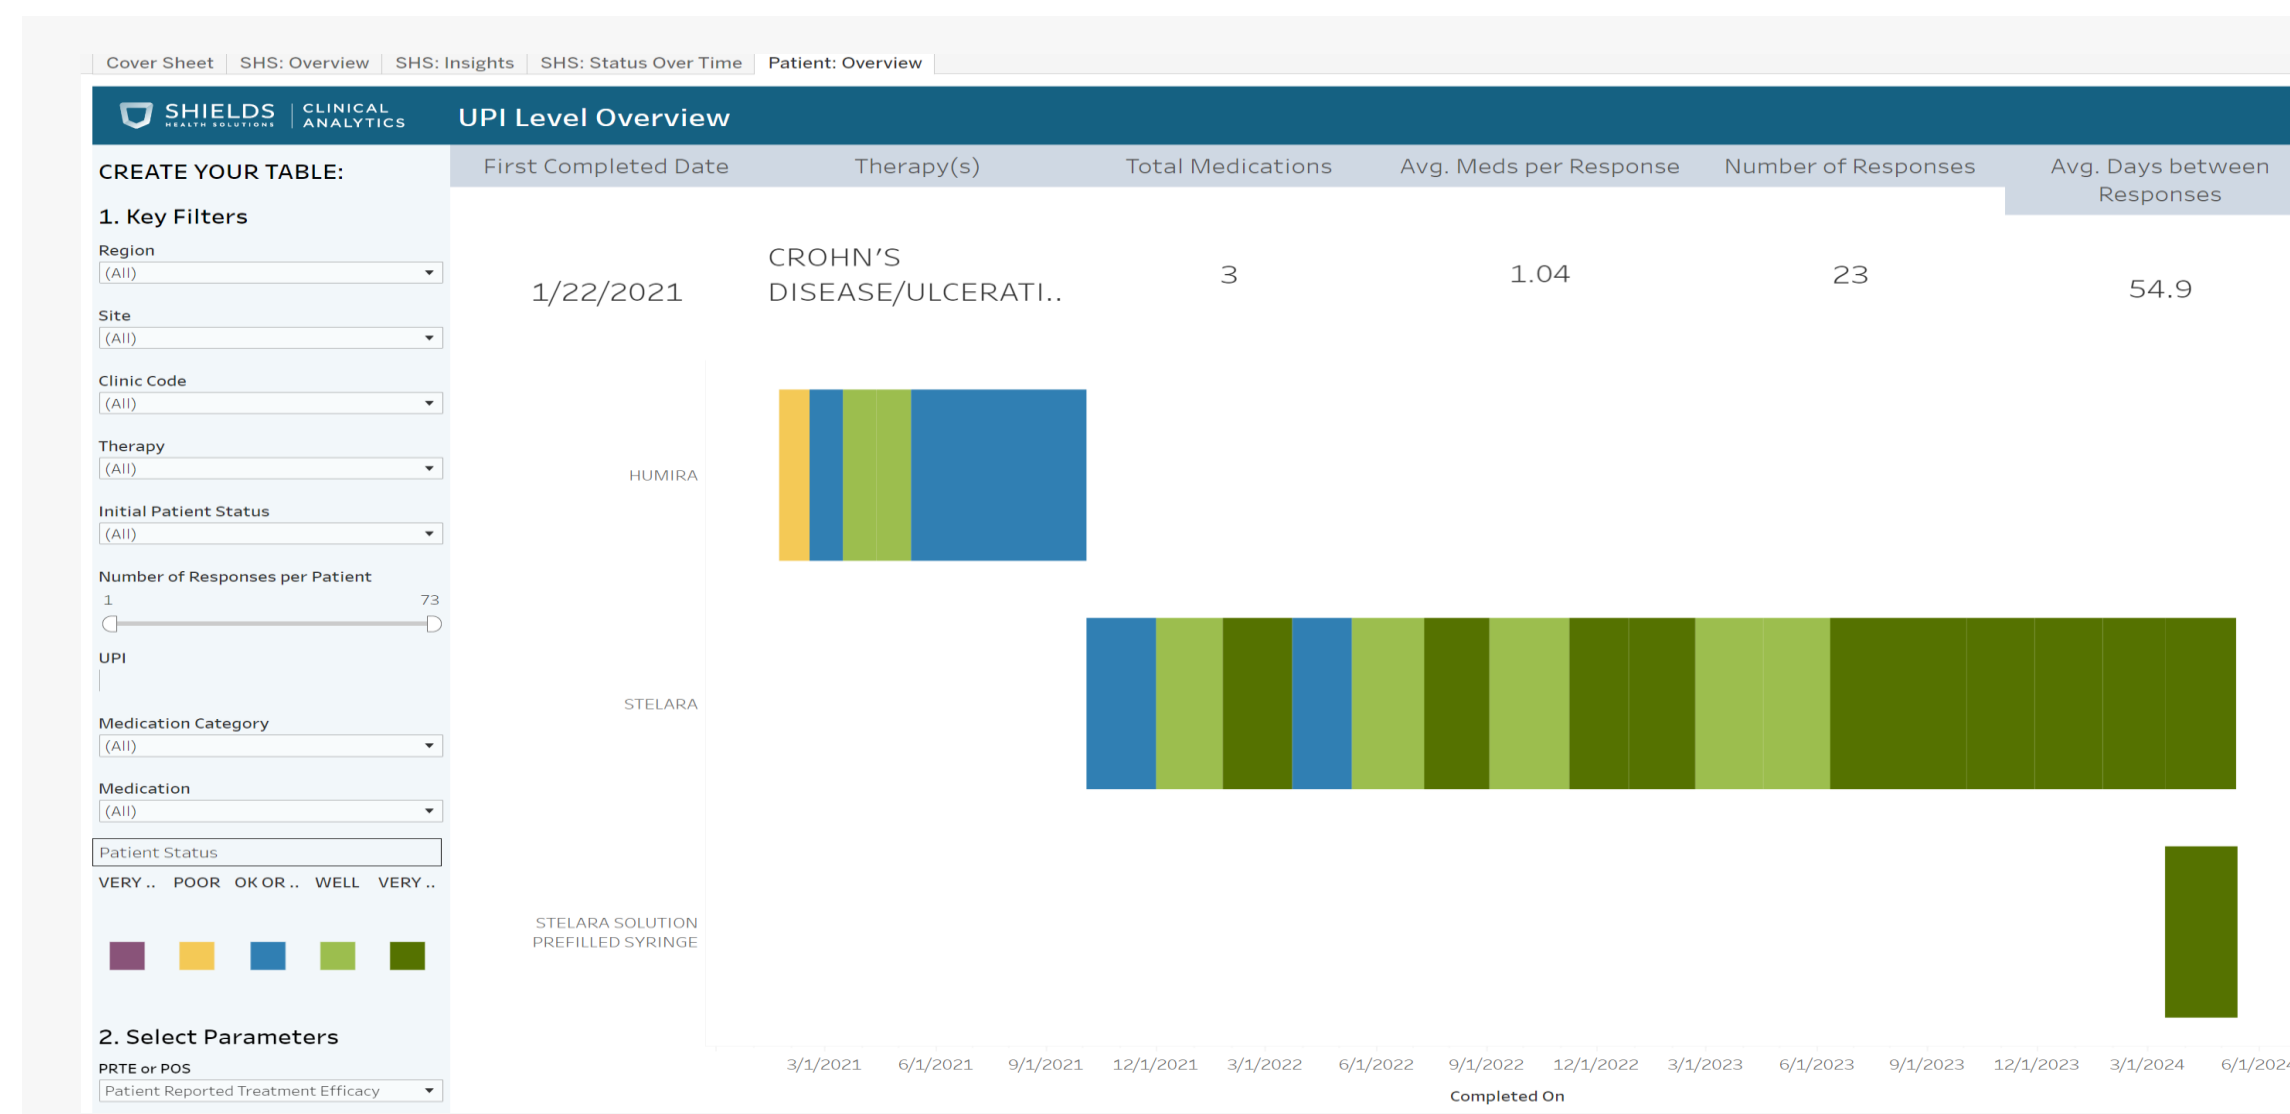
Cover Sheet | SHS: Overview | SHS: Insights | SHS: Status Over Time | Patient: Overview

SHIELDS HEALTH SOLUTIONS | CLINICAL ANALYTICS

UPI Level Overview

CREATE YOUR TABLE:

1. Key Filters

Region
(All)

Site
(All)

Clinic Code
(All)

Therapy
(All)

Initial Patient Status
(All)

Number of Responses per Patient
1 73

UPI

Medication Category
(All)

Medication
(All)

Patient Status
VERY .. POOR OK OR .. WELL VERY ..

2. Select Parameters

PRTE or POS
Patient Reported Treatment Efficacy

| First Completed Date | Therapy(s) | Total Medications | Avg. Meds per Response | Number of Responses | Avg. Days between Responses |
|---|---|---|---|---|---|
| 1/22/2021 | CROHN'S DISEASE/ULCERATI.. | 3 | 1.04 | 23 | 54.9 |

HUMIRA

STELARA

STELARA SOLUTION PREFILLED SYRINGE

3/1/2021 6/1/2021 9/1/2021 12/1/2021 3/1/2022 6/1/2022 9/1/2022 12/1/2022 3/1/2023 6/1/2023 9/1/2023 12/1/2023 3/1/2024 6/1/202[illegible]

Completed On